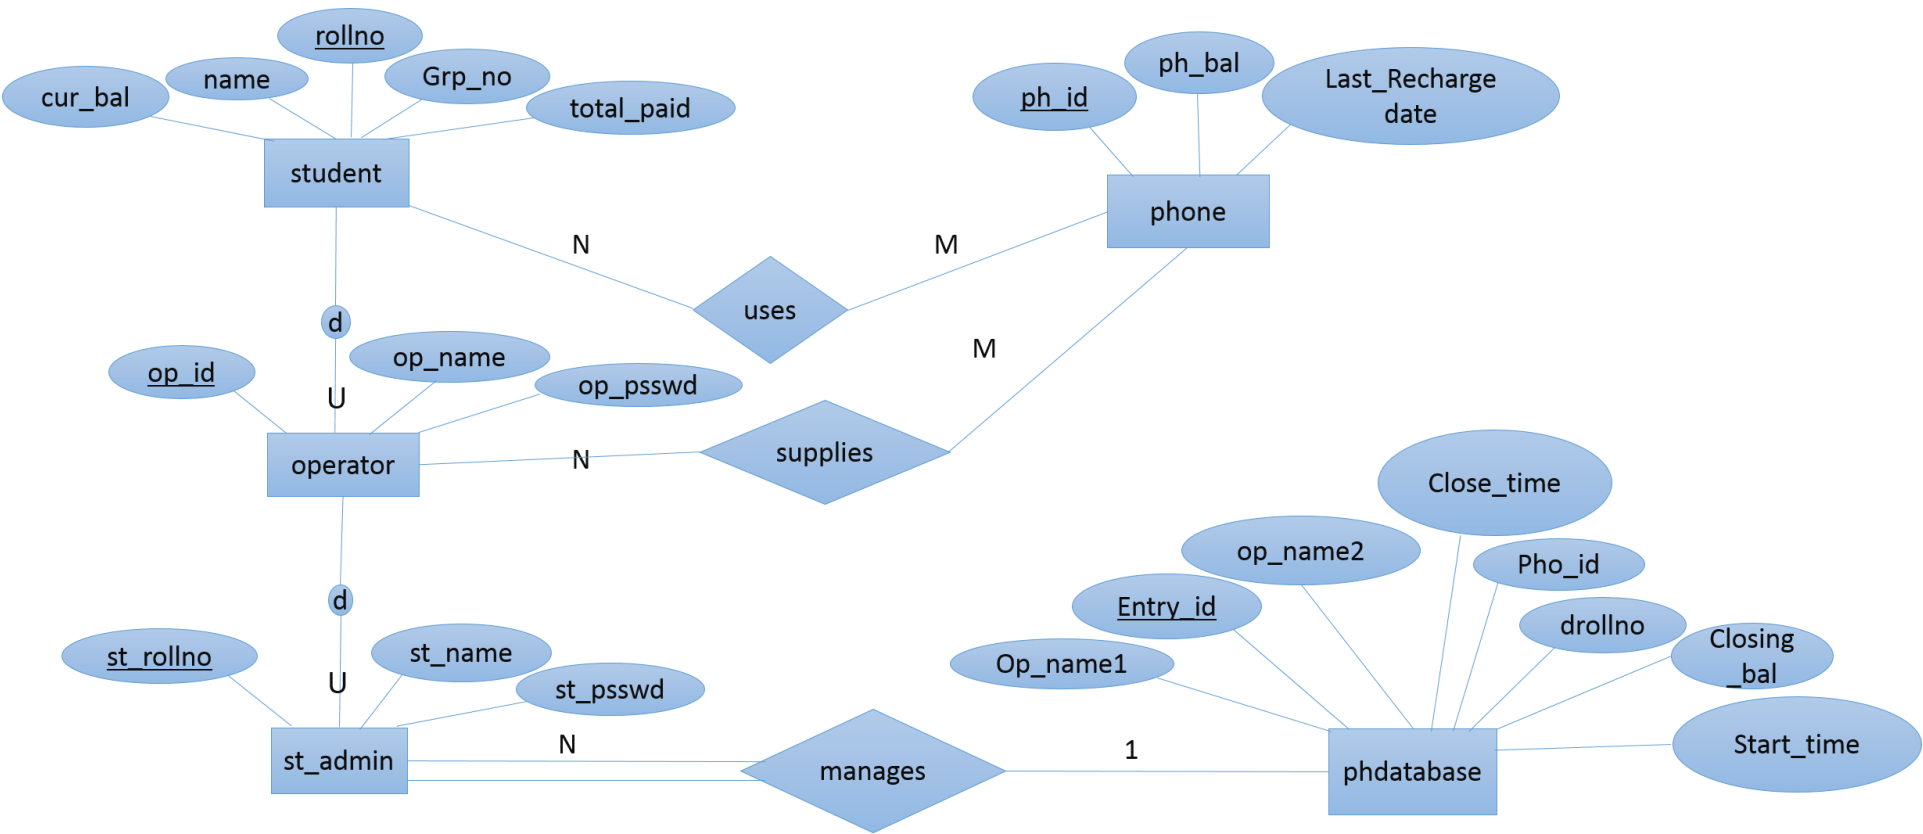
rollno
name
Grp_no
cur_bal
total_paid
student
ph_bal
ph_id
Last_Recharge date
phone
N
M
uses
d
U
M
op_name
op_id
op_psswd
operator
N
supplies
Close_time
op_name2
Pho_id
d
Entry_id
drollno
st_name
Closing _bal
st_rollno
Op_name1
U
st_psswd
Start_time
N
1
st_admin
manages
phdatabase